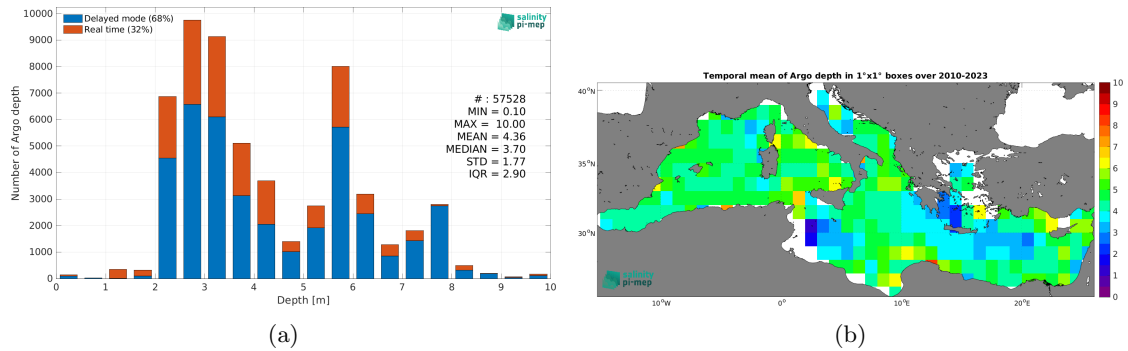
Delayed mode (68%)
Real time (32%)

salinity pi-mep

# : 57528
MIN = 0.10
MAX = 10.00
MEAN = 4.36
MEDIAN = 3.70
STD = 1.77
IQR = 2.90

Number of Argo depth

10000
9000
8000
7000
6000
5000
4000
3000
2000
1000
0

0 1 2 3 4 5 6 7 8 9 10

Depth [m]

(a)

Temporal mean of Argo depth in 1°x1° boxes over 2010-2023

40°N
35°N
30°N

10°W 0° 10°E 20°E

salinity pi-mep

10
9
8
7
6
5
4
3
2
1
0

(b)